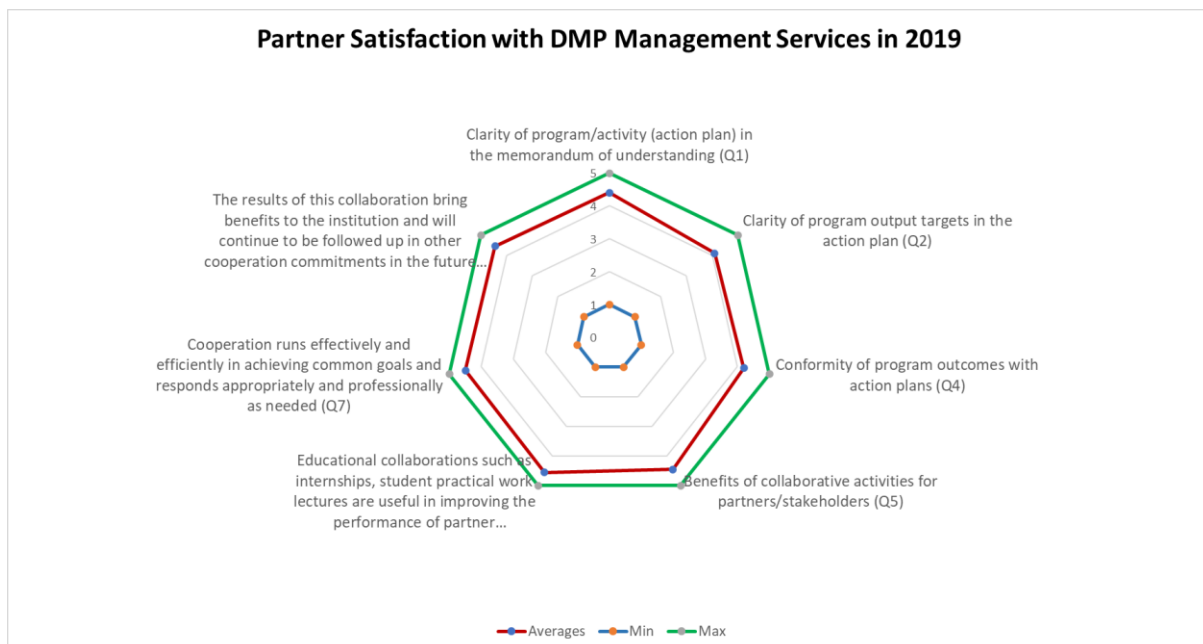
Partner Satisfaction with DMP Management Services in 2019

Clarity of program/activity (action plan) in the memorandum of understanding (Q1)

Clarity of program output targets in the action plan (Q2)

Conformity of program outcomes with action plans (Q4)

Benefits of collaborative activities for partners/stakeholders (Q5)

Educational collaborations such as internships, student practical work, lectures are useful in improving the performance of partner…

Cooperation runs effectively and efficiently in achieving common goals and responds appropriately and professionally as needed (Q7)

The results of this collaboration bring benefits to the institution and will continue to be followed up in other cooperation commitments in the future…

5
4
3
2
1
0

Averages
Min
Max